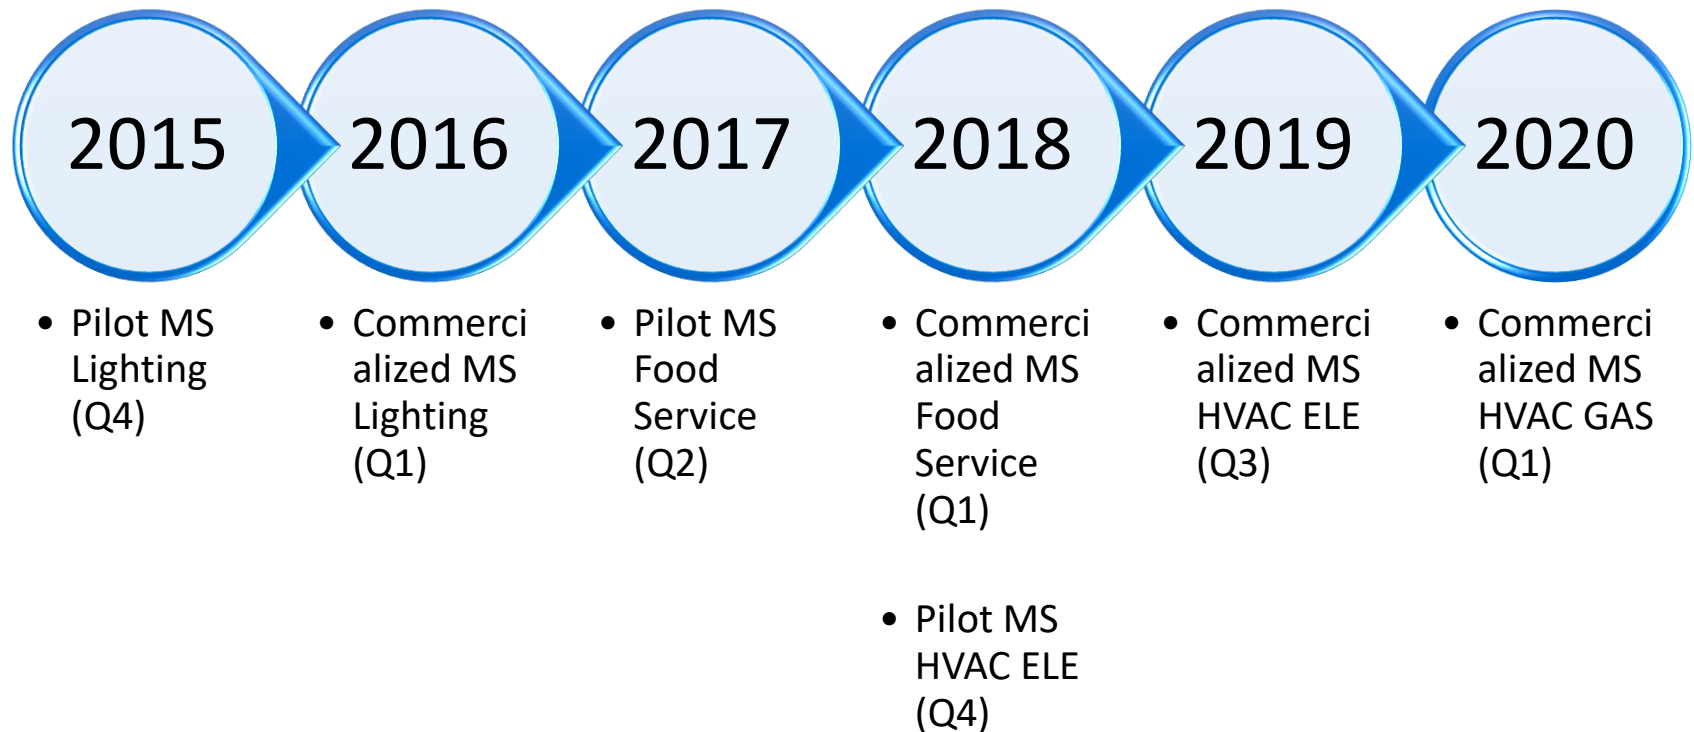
2015

• Pilot MS Lighting (Q4)

2016

• Commercialized MS Lighting (Q1)

2017

• Pilot MS Food Service (Q2)

2018

• Commercialized MS Food Service (Q1)

• Pilot MS HVAC ELE (Q4)

2019

• Commercialized MS HVAC ELE (Q3)

2020

• Commercialized MS HVAC GAS (Q1)